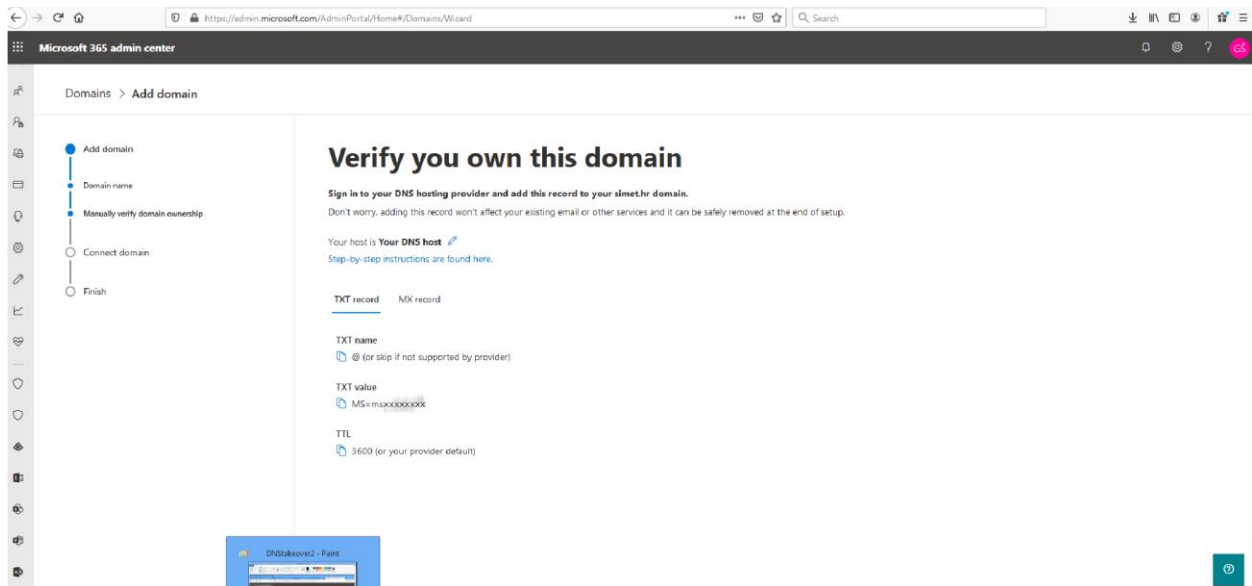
https://admin.microsoft.com/AdminPortal/Home#/Domains/Wizard

Search

Microsoft 365 admin center

GŠ

Domains > Add domain

Add domain

Domain name

Manually verify domain ownership

Connect domain

Finish

Verify you own this domain

Sign in to your DNS hosting provider and add this record to your simet.hr domain.

Don't worry, adding this record won't affect your existing email or other services and it can be safely removed at the end of setup.

Your host is Your DNS host

Step-by-step instructions are found here.

TXT record MX record

TXT name

@ (or skip if not supported by provider)

TXT value

MS=msxxxxxxxx

TTL

3600 (or your provider default)

DNStakeover2 - Paint